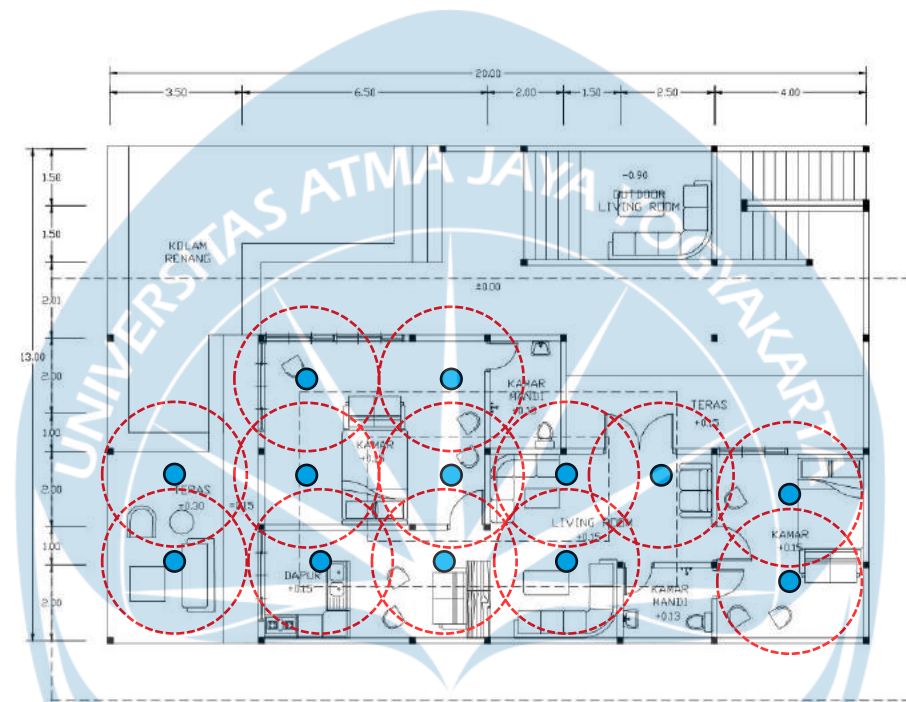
20.00

3.50 6.50 2.00 1.50 2.50 4.00

1.50
1.50
2.00
13.00
2.00
1.00
2.00
1.00
2.00

-0.90
OUTDOOR
LIVING ROOM

KOLAM
RENANG

±0.00

KAMAR
MANDI
+0.13

KAMAR
+0.15

TERAS
+0.15

TERAS
+0.30

+0.15

LIVING ROOM
+0.15

KAMAR
+0.15

DAPUR
+0.15

KAMAR
MANDI
+0.13

UNIVERSITAS ATMA JAYA YOGYAKARTA